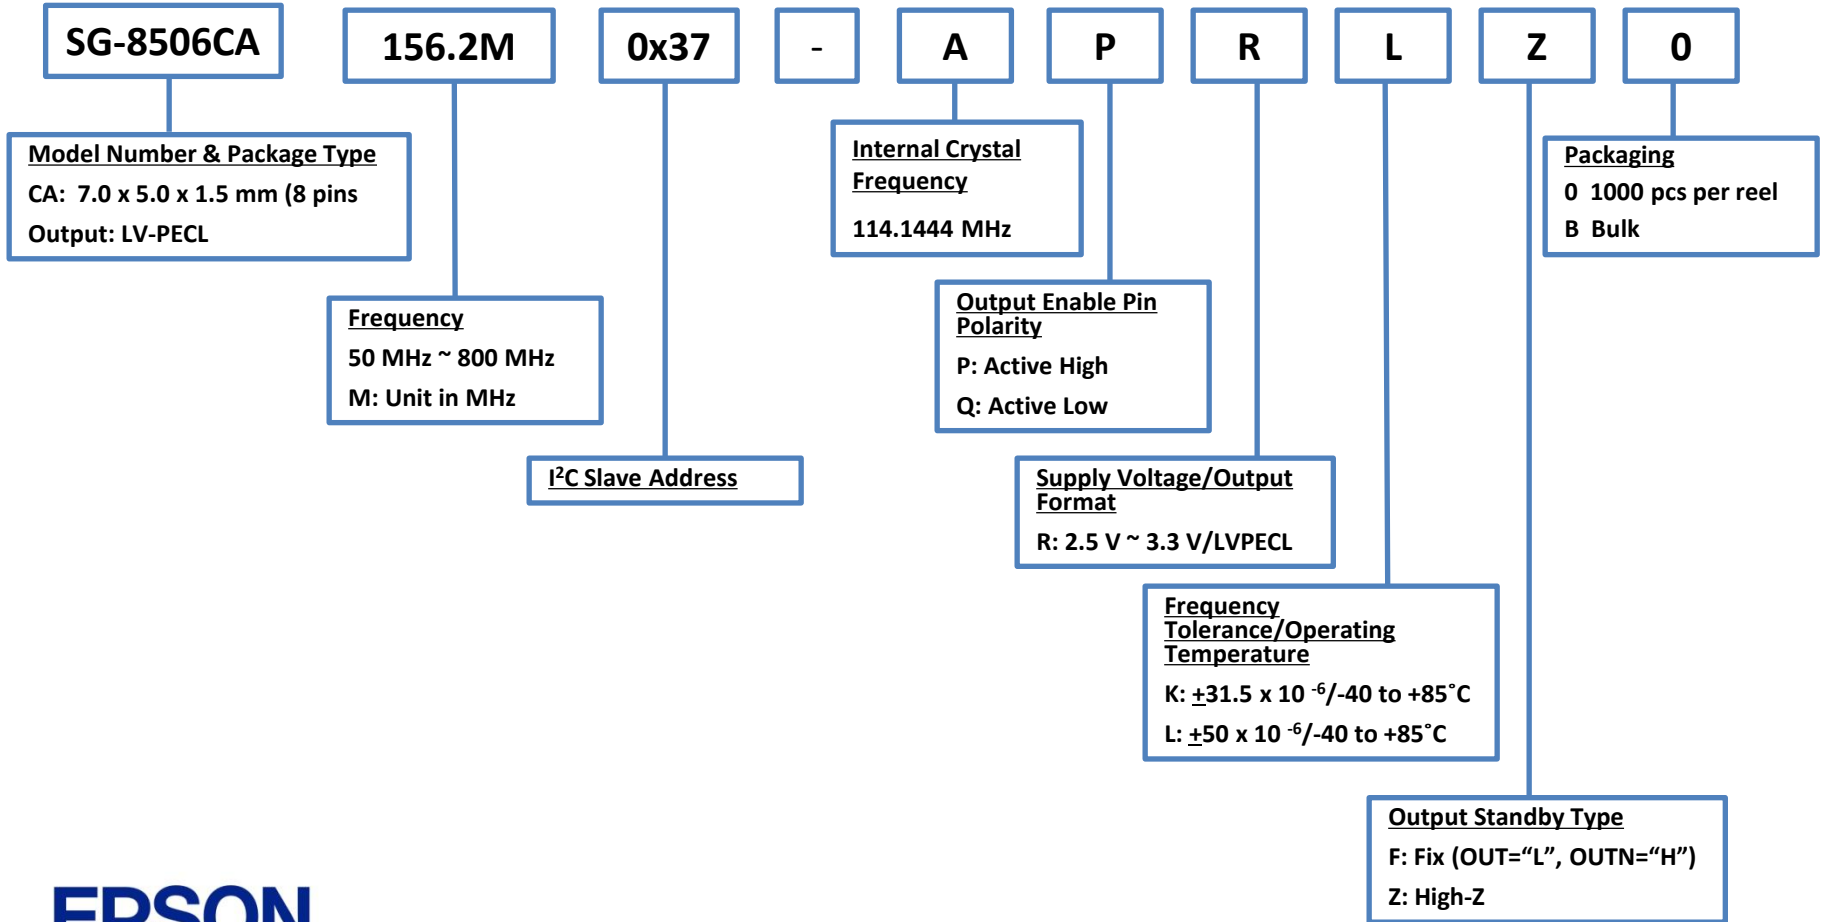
SG-8506CA

156.2M

0x37

-

A

P

R

L

Z

0

Model Number & Package Type
CA: 7.0 x 5.0 x 1.5 mm (8 pins
Output: LV-PECL

Frequency
50 MHz ~ 800 MHz
M: Unit in MHz

I²C Slave Address

Internal Crystal Frequency
114.1444 MHz

Output Enable Pin Polarity
P: Active High
Q: Active Low

Supply Voltage/Output Format
R: 2.5 V ~ 3.3 V/LVPECL

Frequency Tolerance/Operating Temperature
K: $\pm$31.5 x 10 $^{-6}$/-40 to +85˚C
L: $\pm$50 x 10 $^{-6}$/-40 to +85˚C

Packaging
0 1000 pcs per reel
B Bulk

Output Standby Type
F: Fix (OUT=“L”, OUTN=“H”)
Z: High-Z

EPSON